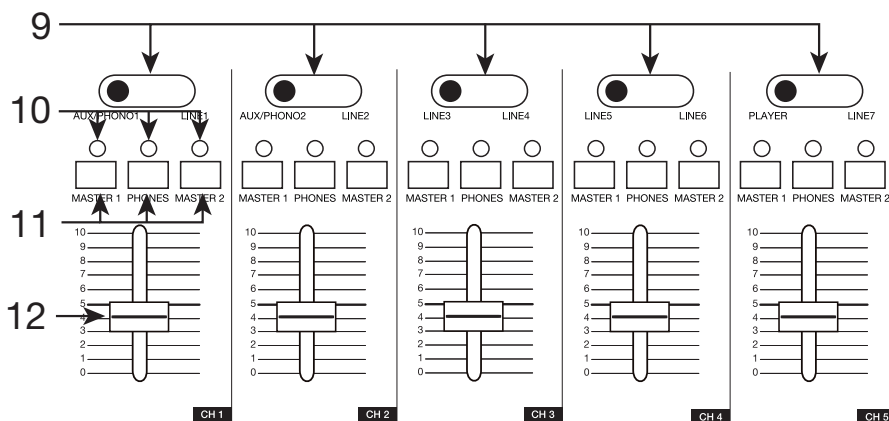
9

10

11

12

AUX/PHONO1 LINE1
MASTER 1 PHONES MASTER 2
10
9
8
7
6
5
4
3
2
1
0
CH 1

AUX/PHONO2 LINE2
MASTER 1 PHONES MASTER 2
10
9
8
7
6
5
4
3
2
1
0
CH 2

LINE3 LINE4
MASTER 1 PHONES MASTER 2
10
9
8
7
6
5
4
3
2
1
0
CH 3

LINE5 LINE6
MASTER 1 PHONES MASTER 2
10
9
8
7
6
5
4
3
2
1
0
CH 4

PLAYER LINE7
MASTER 1 PHONES MASTER 2
10
9
8
7
6
5
4
3
2
1
0
CH 5